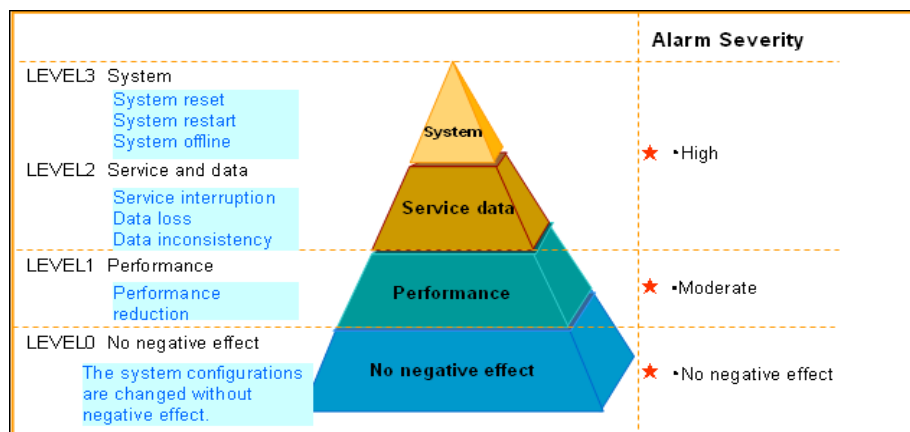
Alarm Severity

LEVEL3 System

System reset
System restart
System offline

LEVEL2 Service and data

Service interruption
Data loss
Data inconsistency

LEVEL1 Performance

Performance reduction

LEVEL0 No negative effect

The system configurations are changed without negative effect.

System

Service data

Performance

No negative effect

★ •High

★ •Moderate

★ •No negative effect